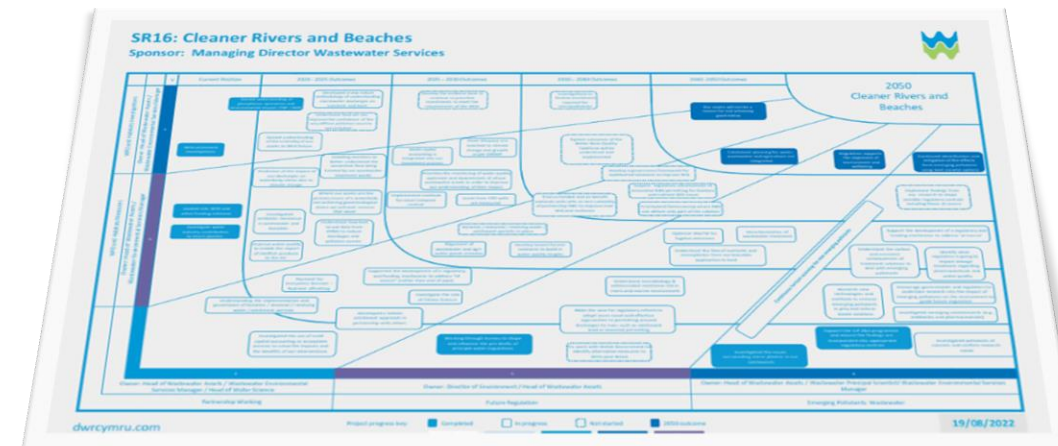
SR16: Cleaner Rivers and Beaches

Sponsor: Managing Director Wastewater Services

Current Position

2020 - 2025 Outcomes

2025 - 2030 Outcomes

2030 - 2040 Outcomes

2040 - 2050 Outcomes

2050

Cleaner Rivers and Beaches

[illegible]

Owner: Head of Wastewater Assets / Wastewater Environmental Services Manager / Head of Water Science

Owner: Director of Environment / Head of Wastewater Assets

Owner: Head of Wastewater Assets / Wastewater Principal Scientist/ Wastewater Environmental Services Manager

Partnership Working

Future Regulation

Emerging Pollutants: Wastewater

dwrcymru.com

Project progress key:

Completed

In progress

Not started

2050 outcome

19/08/2022